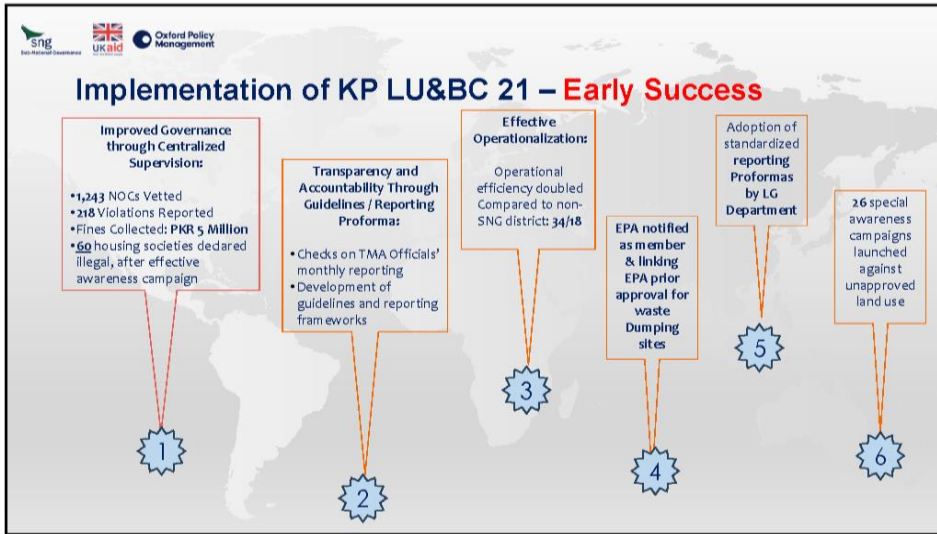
sng
Sub-National Governance

UKaid

Oxford Policy Management

Implementation of KP LU&BC 21 – Early Success

Improved Governance through Centralized Supervision:

•1,243 NOCs Vetted
•218 Violations Reported
•Fines Collected: PKR 5 Million
•60 housing societies declared illegal, after effective awareness campaign

1

Transparency and Accountability Through Guidelines / Reporting Proforma:

•Checks on TMA Officials' monthly reporting
•Development of guidelines and reporting frameworks

2

Effective Operationalization:

Operational efficiency doubled Compared to non-SNG district: 34/18

3

EPA notified as member & linking EPA prior approval for waste Dumping sites

4

Adoption of standardized reporting Proformas by LG Department

5

26 special awareness campaigns launched against unapproved land use

6